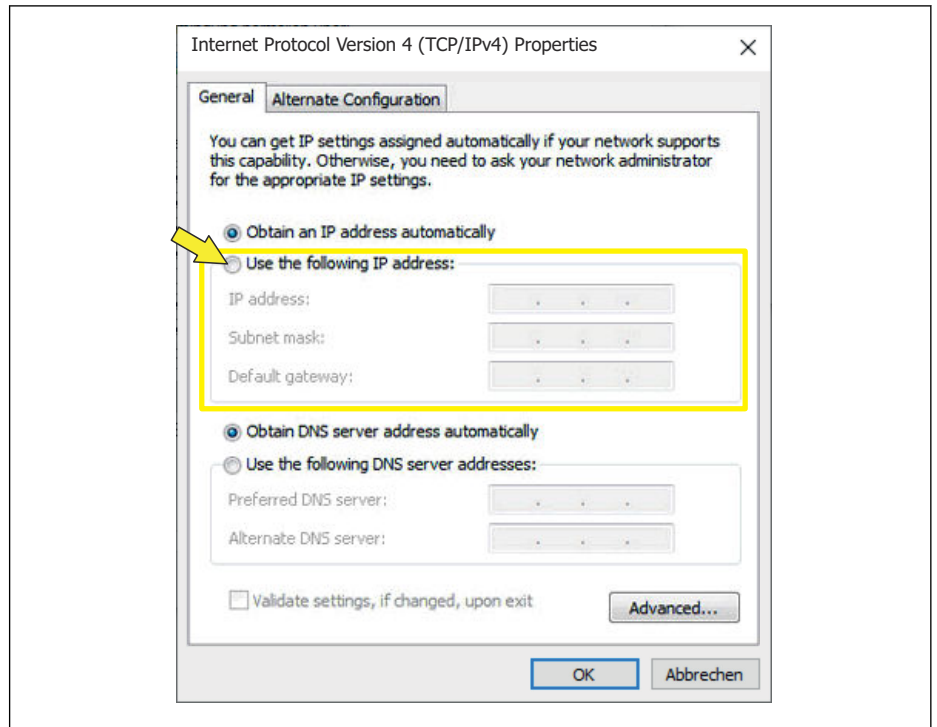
Internet Protocol Version 4 (TCP/IPv4) Properties

×

General | Alternate Configuration

You can get IP settings assigned automatically if your network supports this capability. Otherwise, you need to ask your network administrator for the appropriate IP settings.

Obtain an IP address automatically

Use the following IP address:

IP address: . . .

Subnet mask: . . .

Default gateway: . . .

Obtain DNS server address automatically

Use the following DNS server addresses:

Preferred DNS server: . . .

Alternate DNS server: . . .

Validate settings, if changed, upon exit

Advanced...

OK

Abbrechen